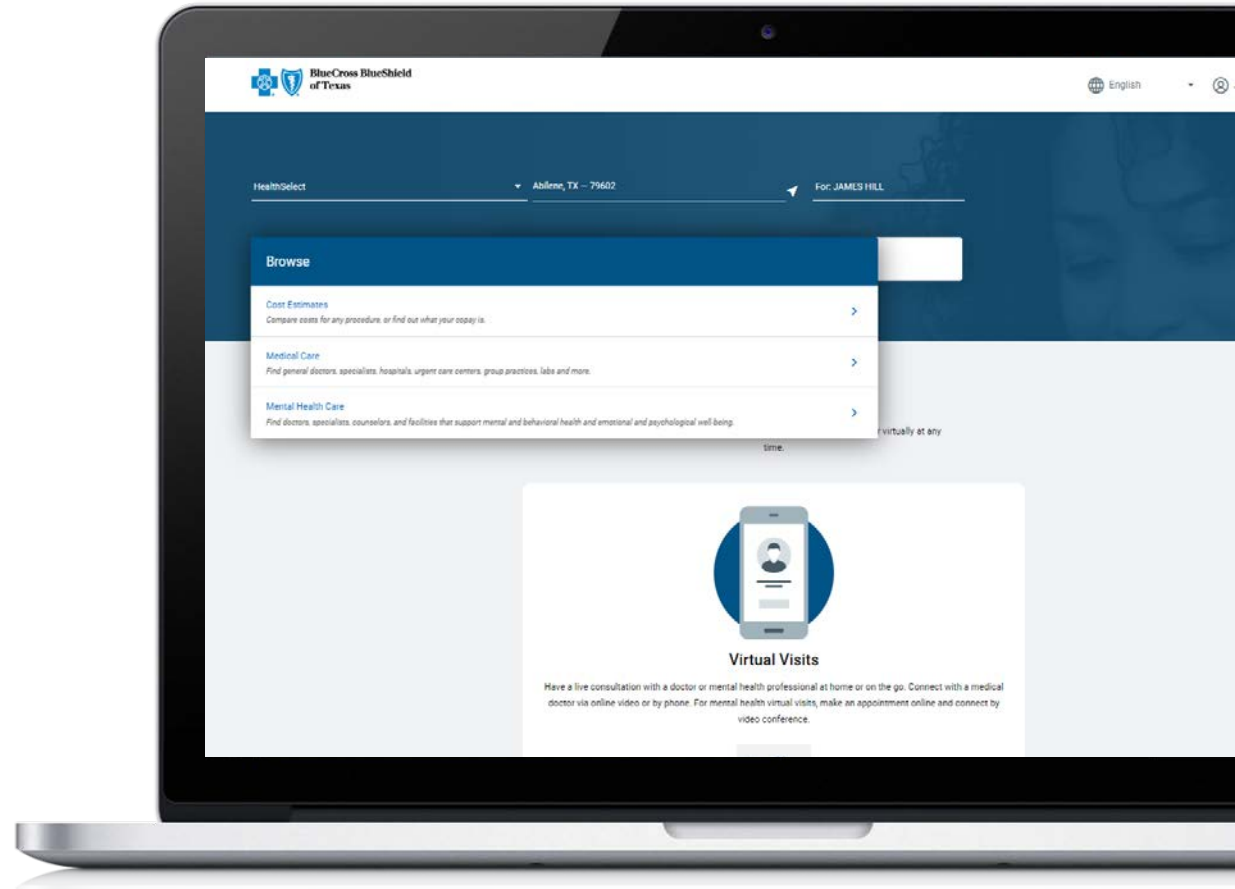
BlueCross BlueShield of Texas

English

HealthSelect

Abilene, TX – 79602

For: JAMES HILL

Browse

Cost Estimates
Compare costs for any procedure, or find out what your copay is.

Medical Care
Find general doctors, specialists, hospitals, urgent care centers, group practices, labs and more.

Mental Health Care
Find doctors, specialists, counselors, and facilities that support mental and behavioral health and emotional and psychological well-being.

r virtually at any time.

Virtual Visits

Have a live consultation with a doctor or mental health professional at home or on the go. Connect with a medical doctor via online video or by phone. For mental health virtual visits, make an appointment online and connect by video conference.